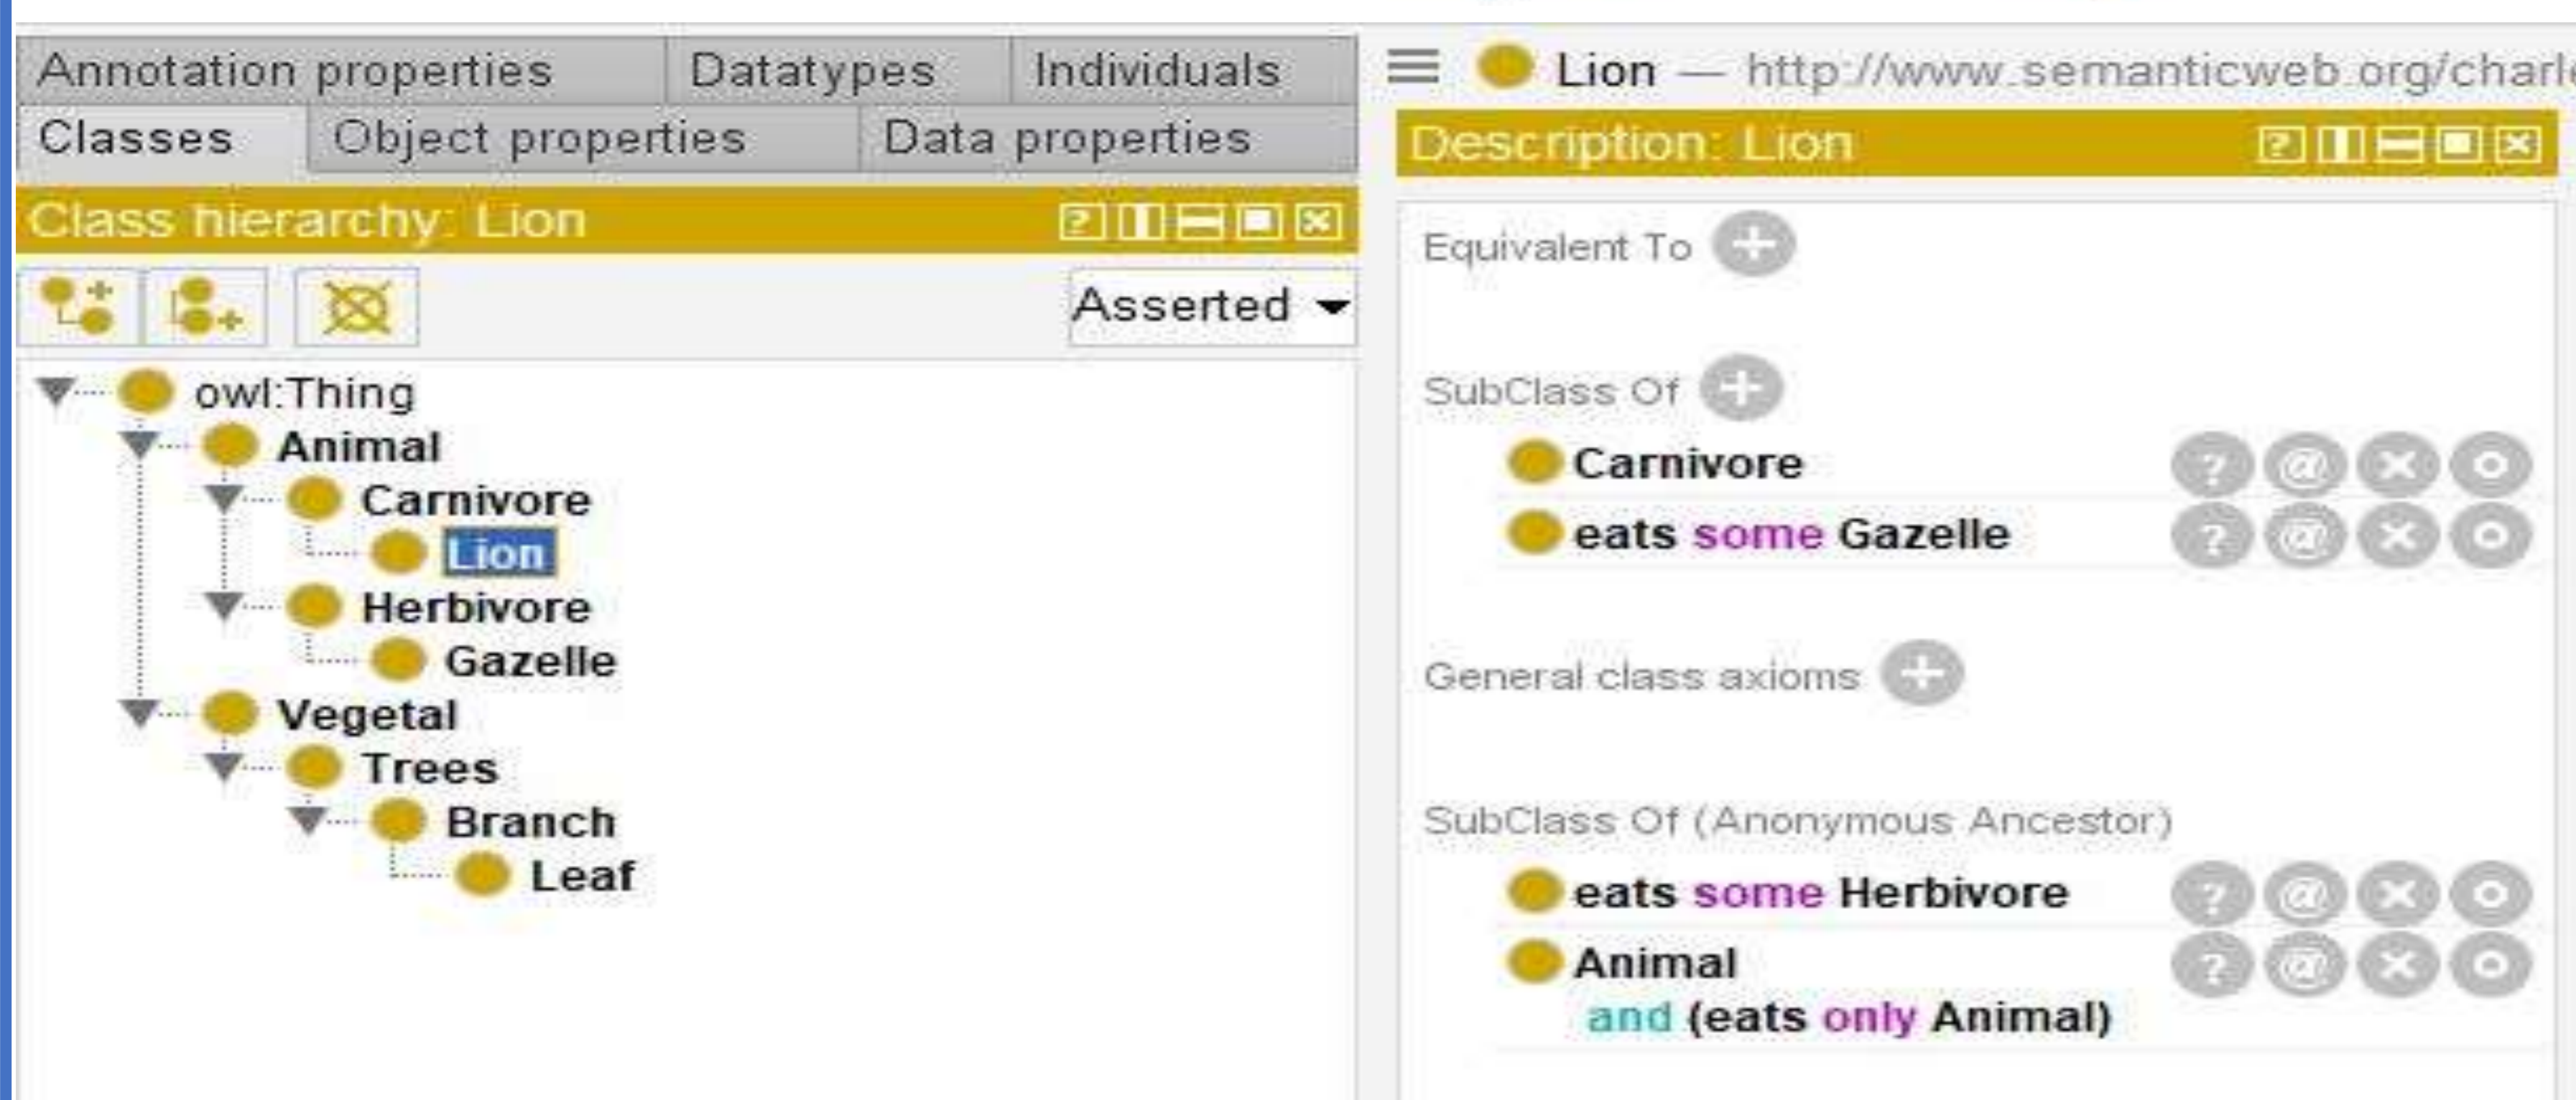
Annotation properties | Datatypes | Individuals
Classes | Object properties | Data properties

Class hierarchy: Lion

Asserted

owl:Thing
Animal
Carnivore
Lion
Herbivore
Gazelle
Vegetal
Trees
Branch
Leaf

Lion — http://www.semanticweb.org/charl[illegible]

Description: Lion

Equivalent To

SubClass Of
Carnivore
eats some Gazelle

General class axioms

SubClass Of (Anonymous Ancestor)
eats some Herbivore
Animal
and (eats only Animal)